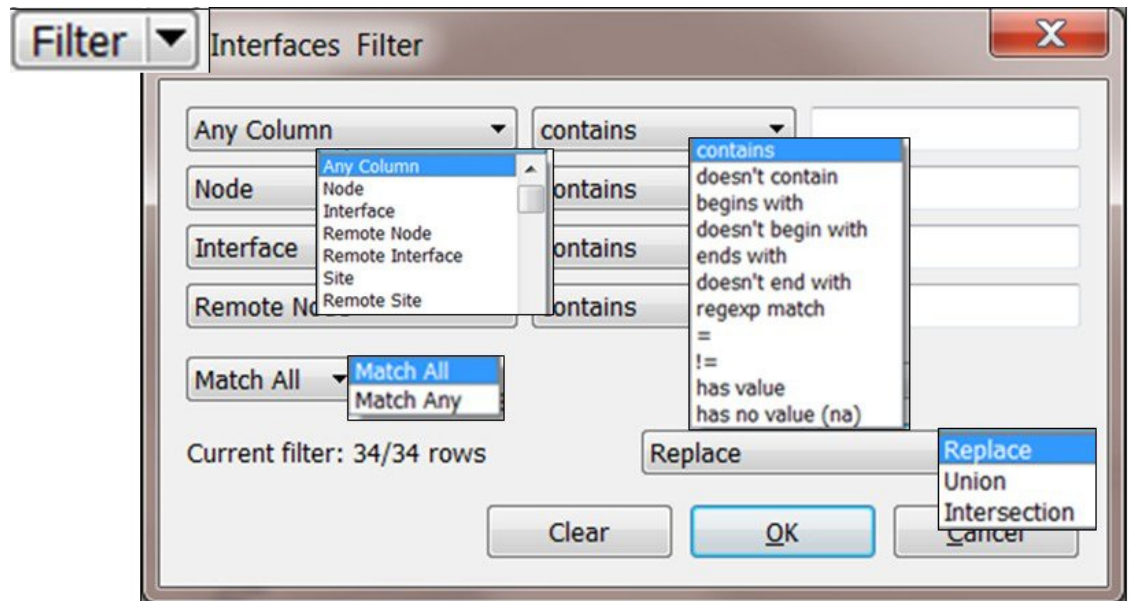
Filter

Interfaces Filter

X

Any Column

contains

Any Column
Node
Interface
Remote Node
Remote Interface
Site
Remote Site

contains
doesn't contain
begins with
doesn't begin with
ends with
doesn't end with
regexp match
=
!=
has value
has no value (na)

Node

contains

Interface

contains

Remote No

contains

Match All

Match All
Match Any

Current filter: 34/34 rows

Replace

Replace
Union
Intersection

Clear

OK

Cancel